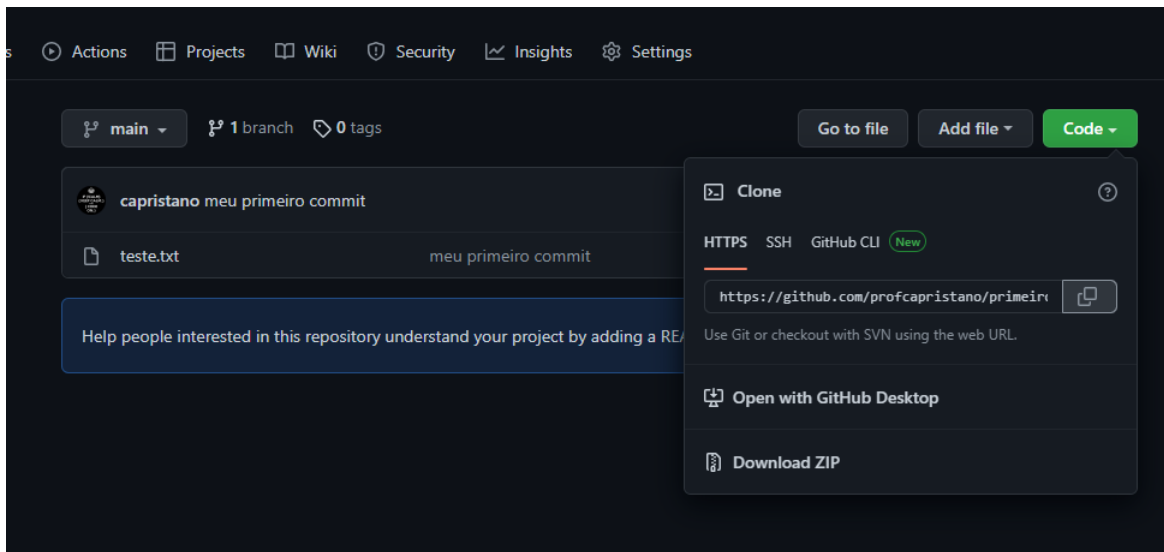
s Actions Projects Wiki Security Insights Settings

main 1 branch 0 tags

Go to file Add file Code

capristano meu primeiro commit

teste.txt meu primeiro commit

Help people interested in this repository understand your project by adding a RE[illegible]

Clone

HTTPS SSH GitHub CLI New

https://github.com/profcapristano/primeir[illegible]

Use Git or checkout with SVN using the web URL.

Open with GitHub Desktop

Download ZIP